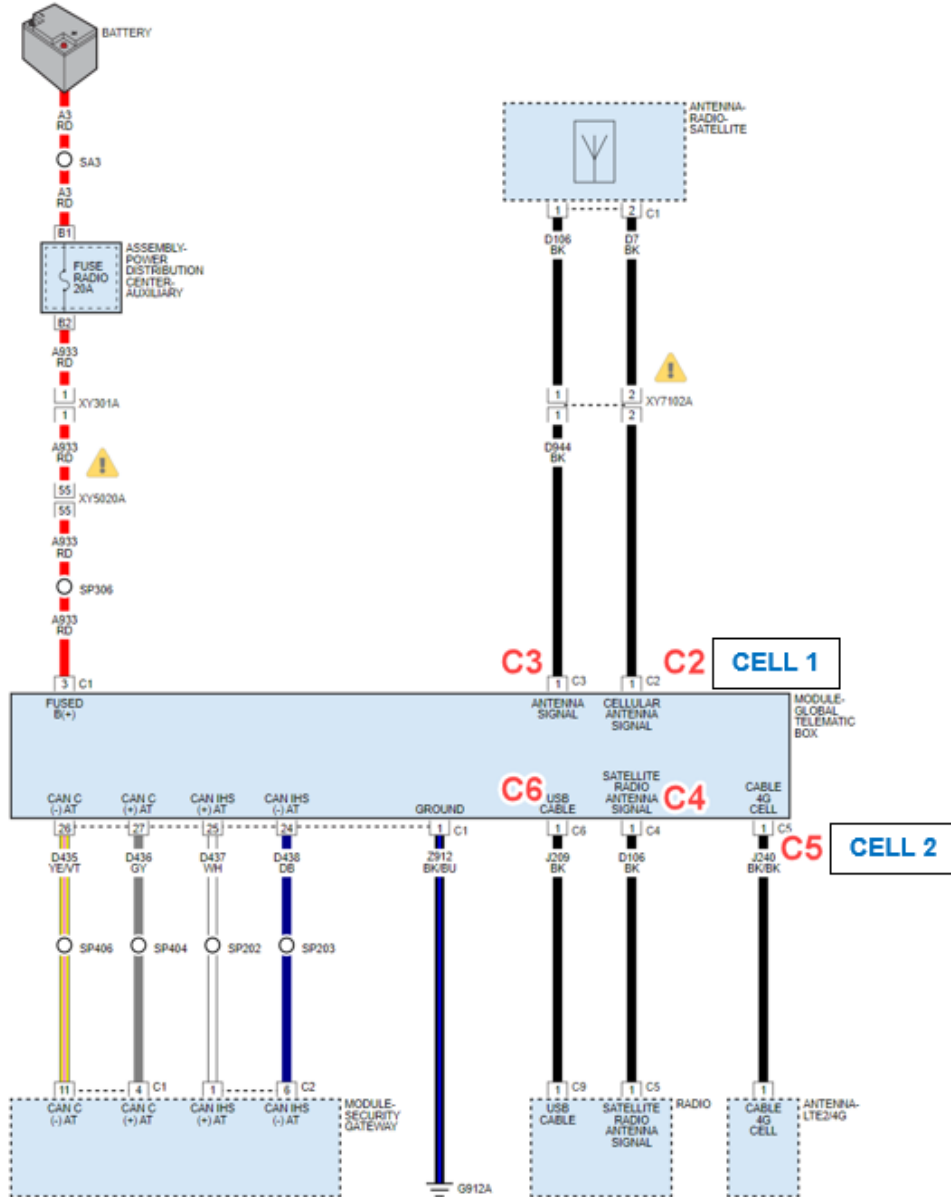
BATTERY

A3
RD

SA3

A3
RD

B1

FUSE
RADIO
20A

ASSEMBLY-POWER DISTRIBUTION CENTER-AUXILIARY

B2

A933
RD

1 XY301A
1

A933
RD

55 XY5020A
55

A933
RD

SP306

A933
RD

3 C1

ANTENNA-RADIO-SATELLITE

1 2 C1

D106
BK

D7
BK

1 2 XY7102A
1 2

D944
BK

C3 C2 CELL 1

1 C3 1 C2

MODULE-GLOBAL TELEMATIC BOX

FUSED
B(+)

ANTENNA
SIGNAL

CELLULAR
ANTENNA
SIGNAL

CAN C
(-) AT

CAN C
(+) AT

CAN IHS
(+) AT

CAN IHS
(-) AT

GROUND

C6 USB
CABLE

SATELLITE
RADIO
ANTENNA
SIGNAL C4

CABLE
4G
CELL

26 27 25 24 1 C1 1 C6 1 C4 1 C5

C5 CELL 2

D435
YE/VT

D436
GY

D437
WH

D438
DB

Z912
BK/BU

J209
BK

D106
BK

J240
BK/BK

SP406 SP404 SP202 SP203

11 4 C1 1 6 C2

1 C9 1 C5 1

CAN C
(-) AT

CAN C
(+) AT

CAN IHS
(+) AT

CAN IHS
(-) AT

MODULE-SECURITY GATEWAY

USB
CABLE

SATELLITE
RADIO
ANTENNA
SIGNAL

RADIO

CABLE
4G
CELL

ANTENNA-LTE2/4G

G912A